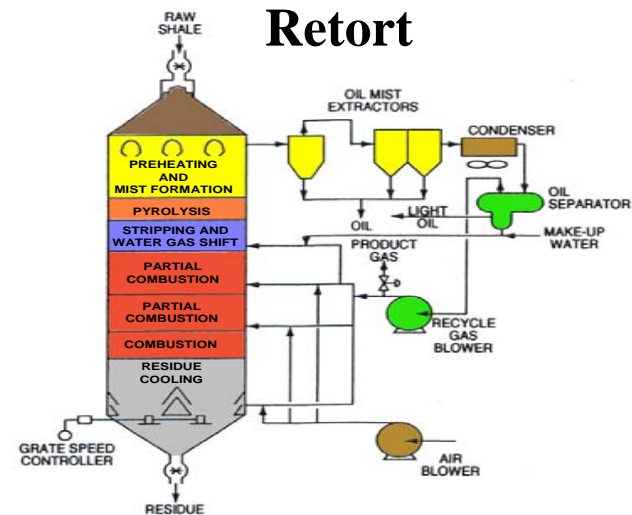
Retort

RAW SHALE

OIL MIST EXTRACTORS

CONDENSER

PREHEATING AND MIST FORMATION

OIL SEPARATOR

PYROLYSIS

OIL

LIGHT OIL

STRIPPING AND WATER GAS SHIFT

PRODUCT GAS

MAKE-UP WATER

PARTIAL COMBUSTION

PARTIAL COMBUSTION

RECYCLE GAS BLOWER

COMBUSTION

RESIDUE COOLING

GRATE SPEED CONTROLLER

AIR BLOWER

RESIDUE